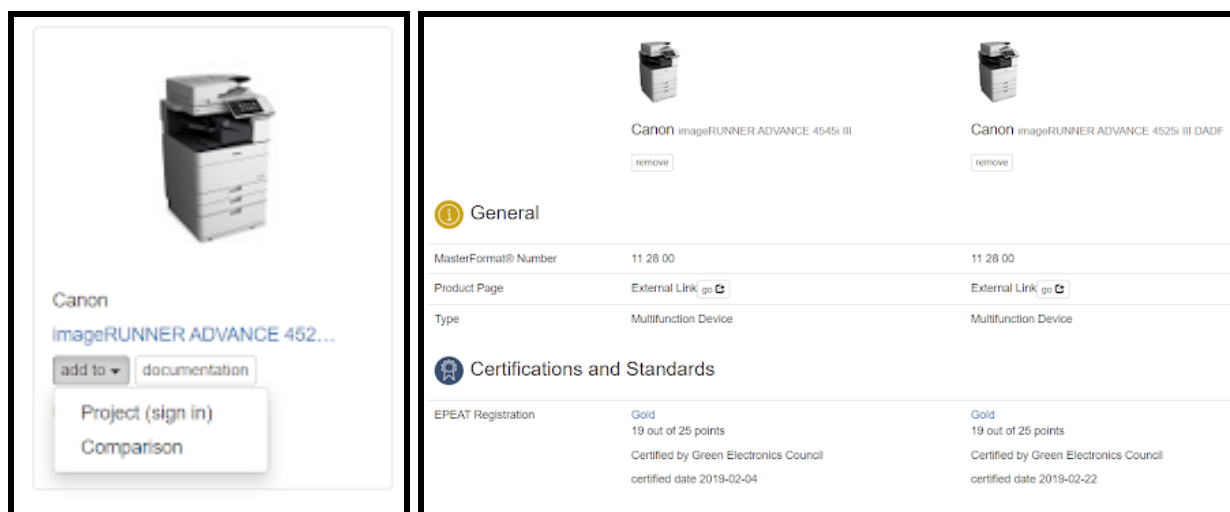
Canon
imageRUNNER ADVANCE 452...
add to ▾ documentation
Project (sign in)
Comparison

Canon imageRUNNER ADVANCE 4545i III
remove

Canon imageRUNNER ADVANCE 4525i III DADF
remove

General

| | | |
|---|---|---|
| MasterFormat® Number | 11 28 00 | 11 28 00 |
| Product Page | External Link go | External Link go |
| Type | Multifunction Device | Multifunction Device |

Certifications and Standards

| | | |
|---|---|---|
| EPEAT Registration | Gold<br>19 out of 25 points<br>Certified by Green Electronics Council<br>certified date 2019-02-04 | Gold<br>19 out of 25 points<br>Certified by Green Electronics Council<br>certified date 2019-02-22 |